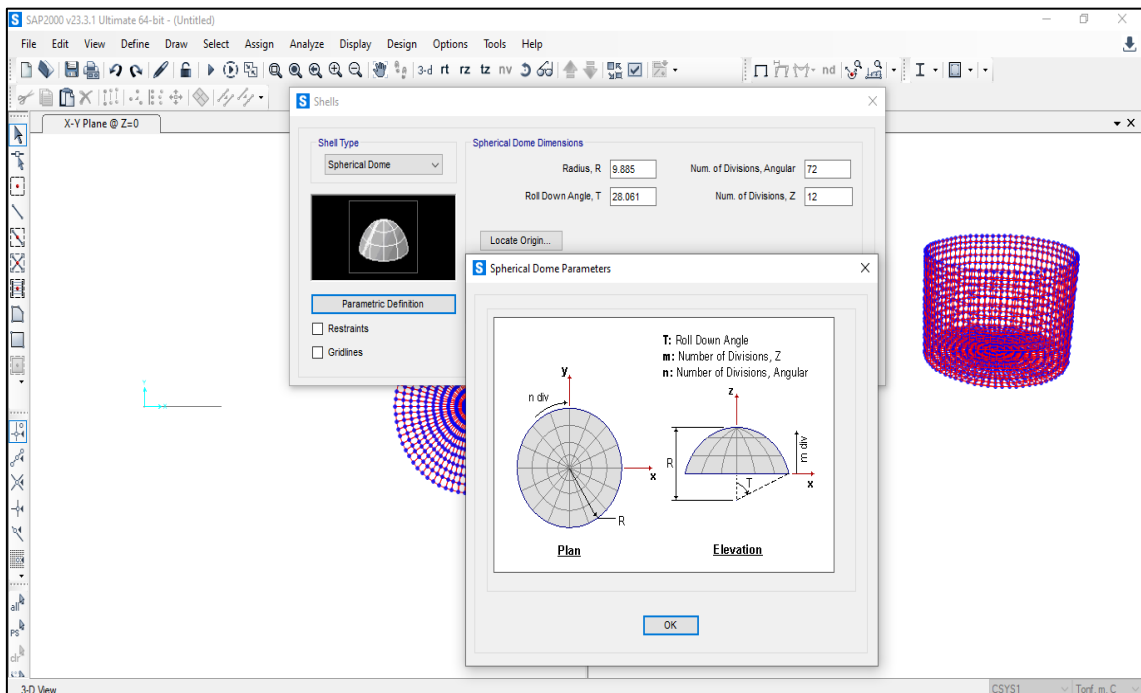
SAP2000 v23.3.1 Ultimate 64-bit - (Untitled)

File Edit View Define Draw Select Assign Analyze Display Design Options Tools Help

3-d rt rz tz nv nd

X-Y Plane @ Z=0

Shells

Shell Type
Spherical Dome

Spherical Dome Dimensions
Radius, R 9.885
Roll Down Angle, T 28.061
Num. of Divisions, Angular 72
Num. of Divisions, Z 12

Locate Origin...

Parametric Definition

Restraints
Gridlines

Spherical Dome Parameters

T: Roll Down Angle
m: Number of Divisions, Z
n: Number of Divisions, Angular

y
n div
x
R
Plan

z
R
m div
T
x
Elevation

OK

all
PS
clr

3-D View

CSYS1
Tonf, m, C